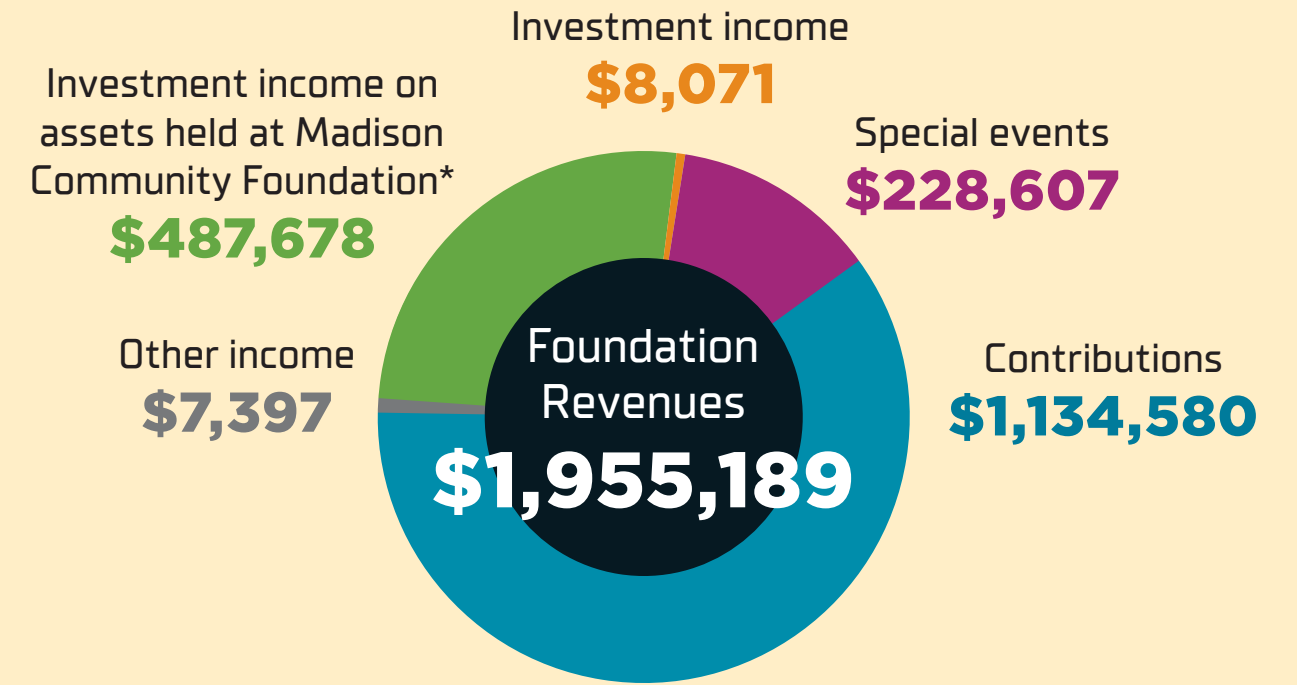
Investment income
$8,071

Investment income on assets held at Madison Community Foundation*
$487,678

Special events
$228,607

Other income
$7,397

Foundation Revenues
$1,955,189

Contributions
$1,134,580